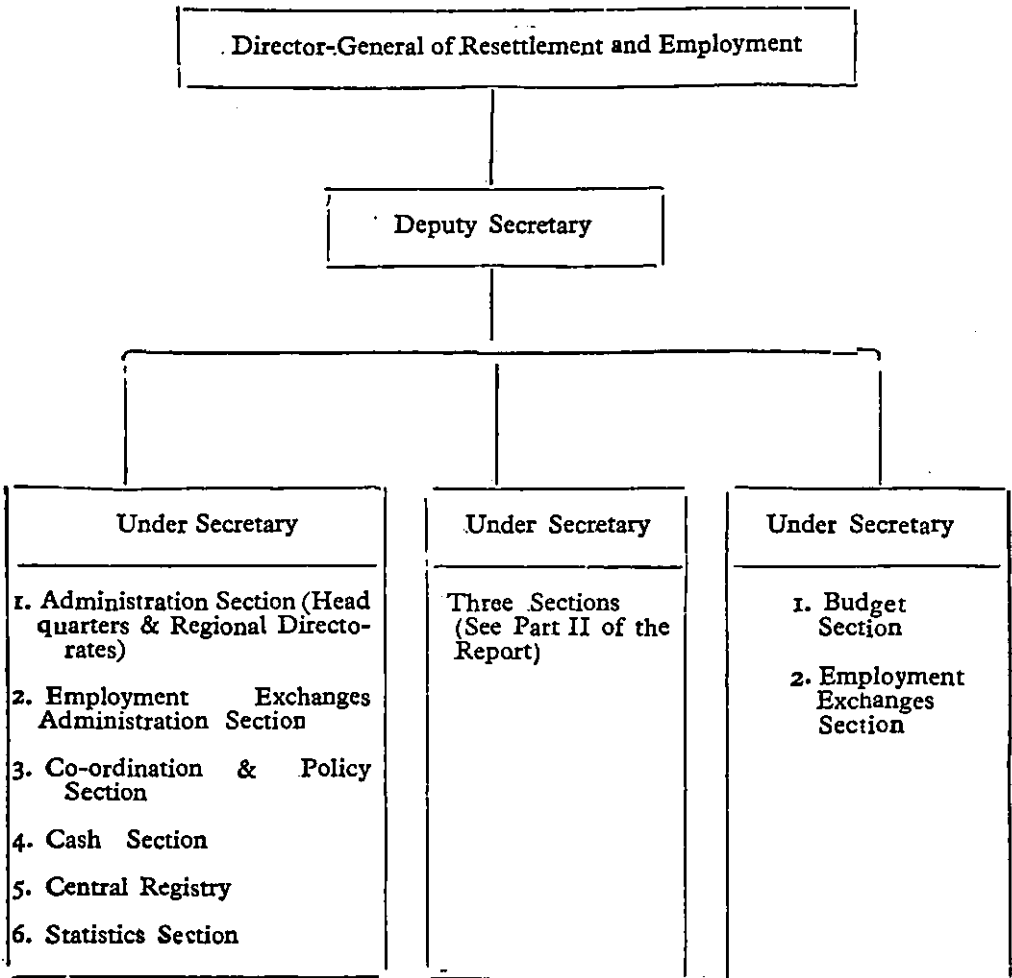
Director-General of Resettlement and Employment

Deputy Secretary

Under Secretary

1. Administration Section (Head quarters & Regional Directorates)

2. Employment Exchanges Administration Section

3. Co-ordination & Policy Section

4. Cash Section

5. Central Registry

6. Statistics Section

Under Secretary

Three Sections (See Part II of the Report)

Under Secretary

1. Budget Section

2. Employment Exchanges Section